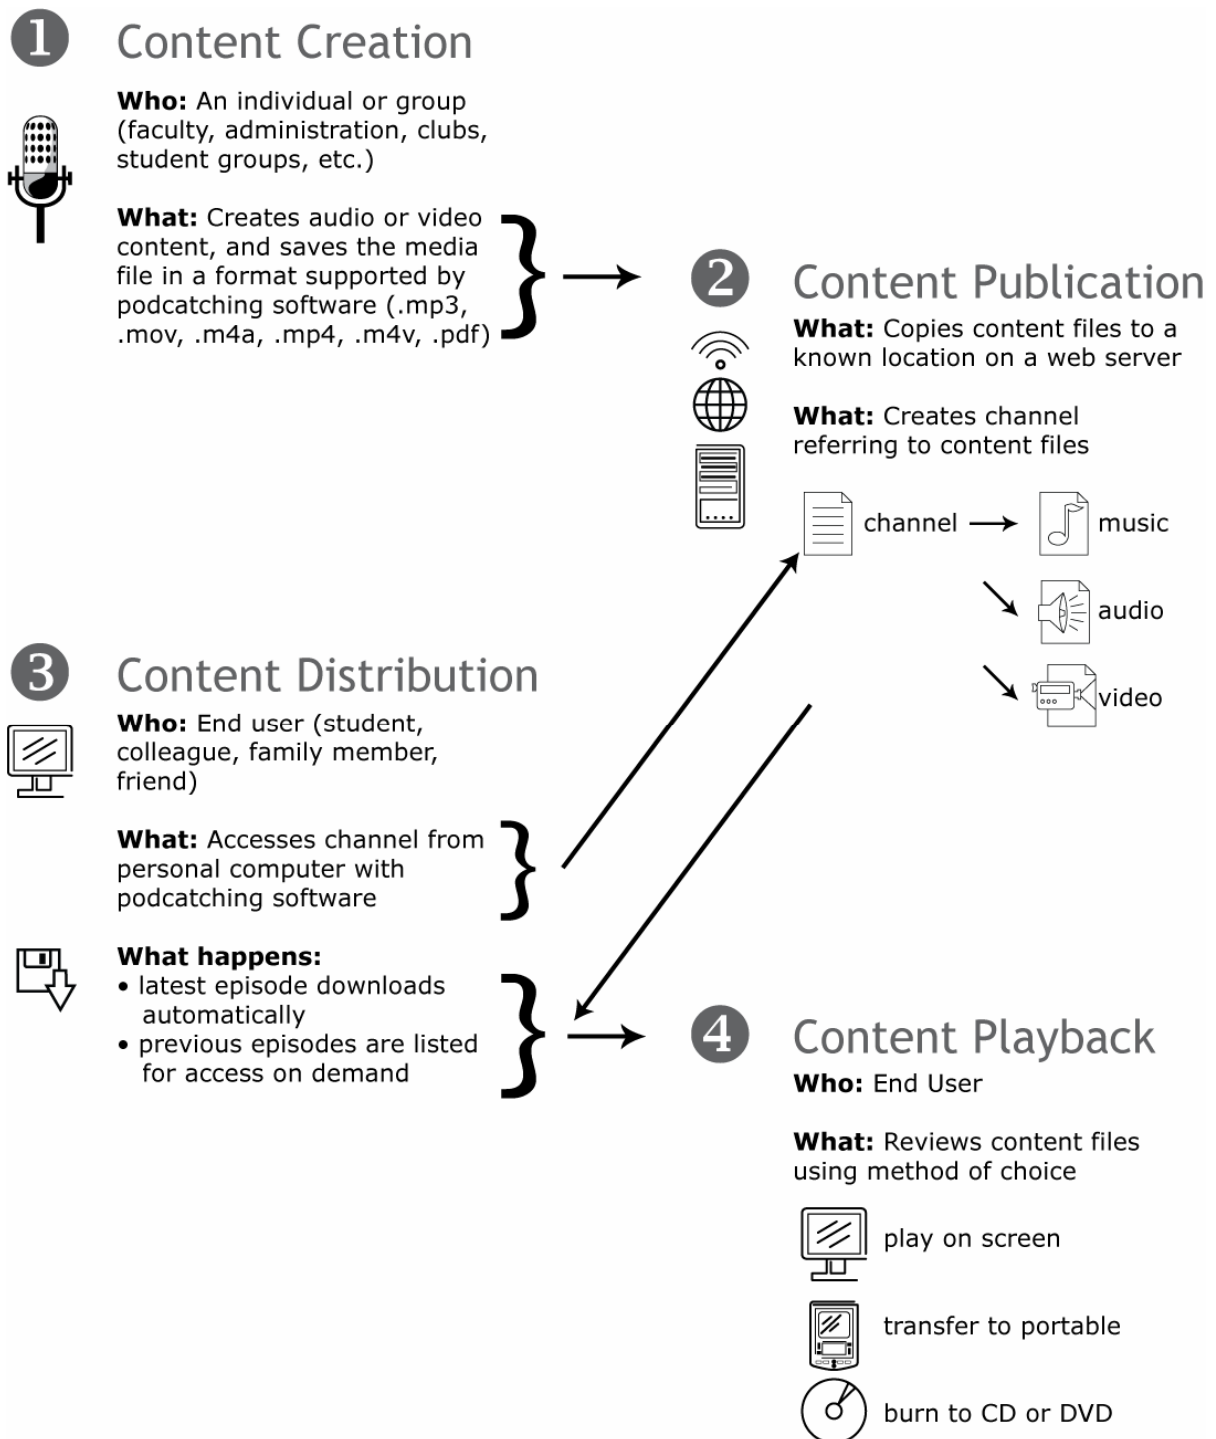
1 Content Creation

**Who:** An individual or group (faculty, administration, clubs, student groups, etc.)

**What:** Creates audio or video content, and saves the media file in a format supported by podcatching software (.mp3, .mov, .m4a, .mp4, .m4v, .pdf)

2 Content Publication

**What:** Copies content files to a known location on a web server

**What:** Creates channel referring to content files

channel → music

audio

video

3 Content Distribution

**Who:** End user (student, colleague, family member, friend)

**What:** Accesses channel from personal computer with podcatching software

**What happens:**
• latest episode downloads automatically
• previous episodes are listed for access on demand

4 Content Playback

**Who:** End User

**What:** Reviews content files using method of choice

play on screen

transfer to portable

burn to CD or DVD